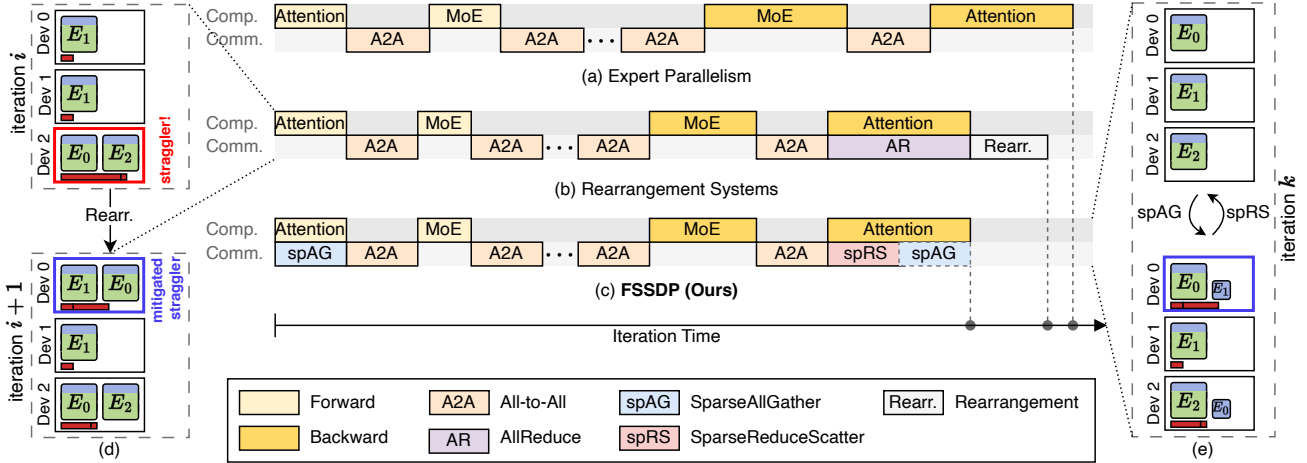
iteration $i$

Dev 0 $E_1$

Dev 1 $E_1$

Dev 2 $E_0$ $E_2$

straggler!

Rearr.

iteration $i+1$

Dev 0 $E_1$ $E_0$

mitigated straggler

Dev 1 $E_1$

Dev 2 $E_0$ $E_2$

(d)

Comp. Attention MoE MoE Attention
Comm. A2A A2A ··· A2A A2A

(a) Expert Parallelism

Comp. Attention MoE MoE Attention
Comm. A2A A2A ··· A2A A2A AR Rearr.

(b) Rearrangement Systems

Comp. Attention MoE MoE Attention
Comm. spAG A2A A2A ··· A2A A2A spRS spAG

(c) FSSDP (Ours)

Iteration Time

| | Forward | A2A | All-to-All | spAG | SparseAllGather | Rearr. | Rearrangement |
|---|---|---|---|---|---|---|---|
| | Backward | AR | AllReduce | spRS | SparseReduceScatter | | |

Dev 0 $E_0$

Dev 1 $E_1$

Dev 2 $E_2$

spAG spRS

iteration $k$

Dev 0 $E_0$ $E_1$

Dev 1 $E_1$

Dev 2 $E_2$ $E_0$

(e)